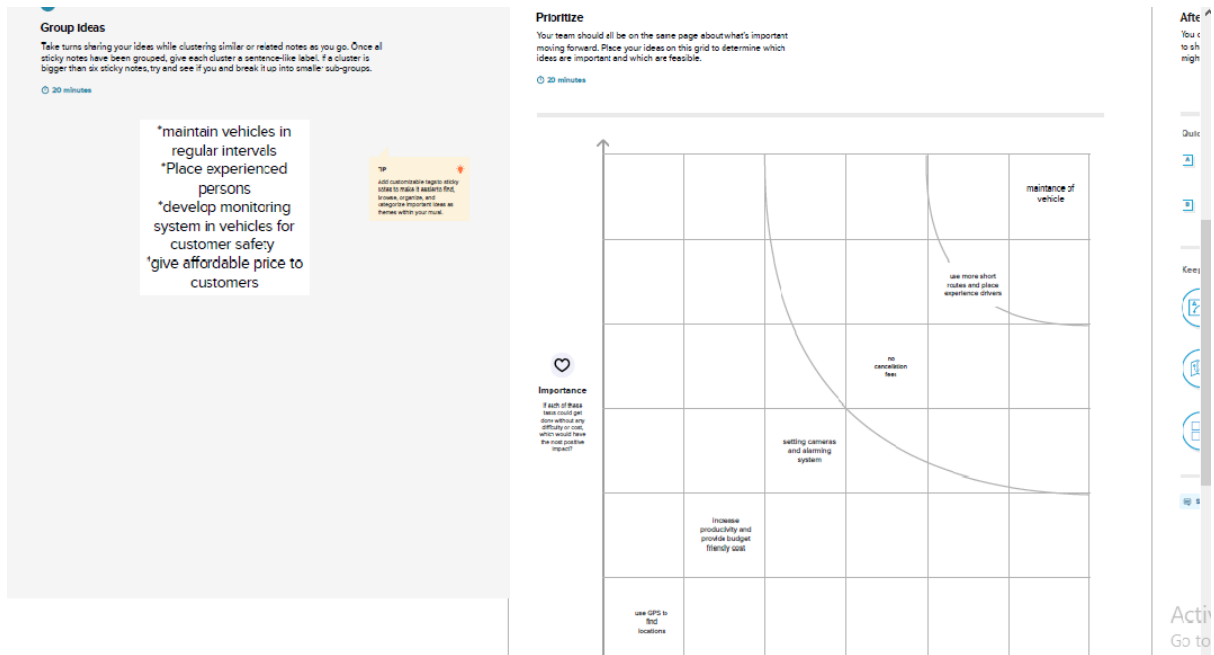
Group Ideas

Take turns sharing your ideas while clustering similar or related notes as you go. Once all sticky notes have been grouped, give each cluster a sentence-like label. If a cluster is bigger than six sticky notes, try and see if you and break it up into smaller sub-groups.

20 minutes

*maintain vehicles in regular intervels
*Place experienced persons
*develop monitoring system in vehicles for customer safety
*give affordable price to customers

TIP
Add customizable tags to sticky notes to make it easier to find, browse, organize, and categorize important ideas as themes within your mural.

Prioritize

Your team should all be on the same page about what's important moving forward. Place your ideas on this grid to determine which ideas are important and which are feasible.

20 minutes

Importance

If each of these tasks could get done without any difficulty or cost, which would have the most positive impact?

maintance of vehicle

use more short routes and place experience drivers

no cancellation fees

setting cameras and alarming system

increase producivity and provide budget friendly cost

use GPS to find locations

Afte
You c
to sh
migh

Quic

Keep

Activ
Go to